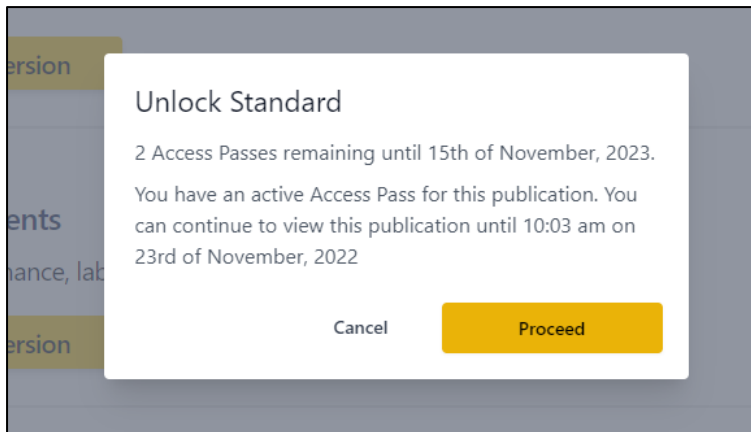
ersion

ents

nance, lab

ersion

Unlock Standard

2 Access Passes remaining until 15th of November, 2023.

You have an active Access Pass for this publication. You can continue to view this publication until 10:03 am on 23rd of November, 2022

Cancel

Proceed